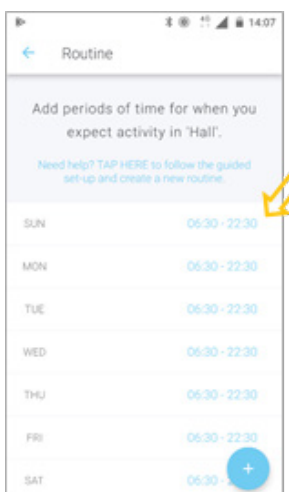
14:07

Routine

Add periods of time for when you expect activity in 'Hall'.

Need help? TAP HERE to follow the guided set-up and create a new routine.

| | |
|---|---|
| SUN | 06:30 - 22:30 |
| MON | 06:30 - 22:30 |
| TUE | 06:30 - 22:30 |
| WED | 06:30 - 22:30 |
| THU | 06:30 - 22:30 |
| FRI | 06:30 - 22:30 |
| SAT | 06:30 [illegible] |

+